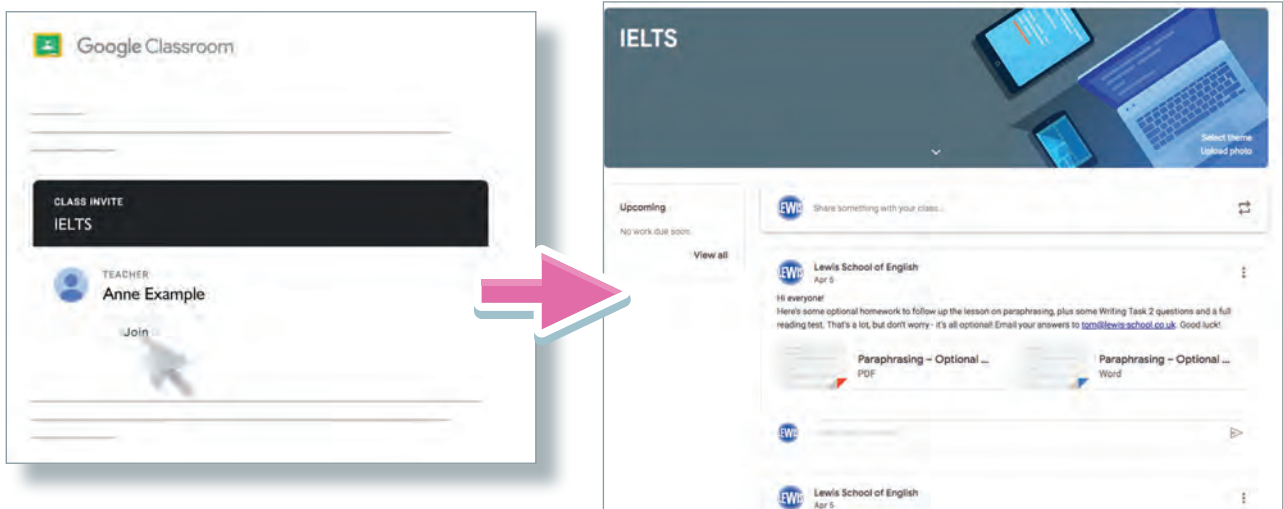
Google Classroom

CLASS INVITE
IELTS

TEACHER
Anne Example

Join

IELTS

Select theme
Upload photo

Upcoming
No work due soon.
View all

LEWIS
Share something with your class...

LEWIS
Lewis School of English
Apr 5

Hi everyone!
Here's some optional homework to follow up the lesson on paraphrasing, plus some Writing Task 2 questions and a full reading test. That's a lot, but don't worry - it's all optional! Email your answers to tom@lewis-school.co.uk. Good luck!

Paraphrasing – Optional ...
PDF

Paraphrasing – Optional ...
Word

LEWIS

LEWIS
Lewis School of English
Apr 5